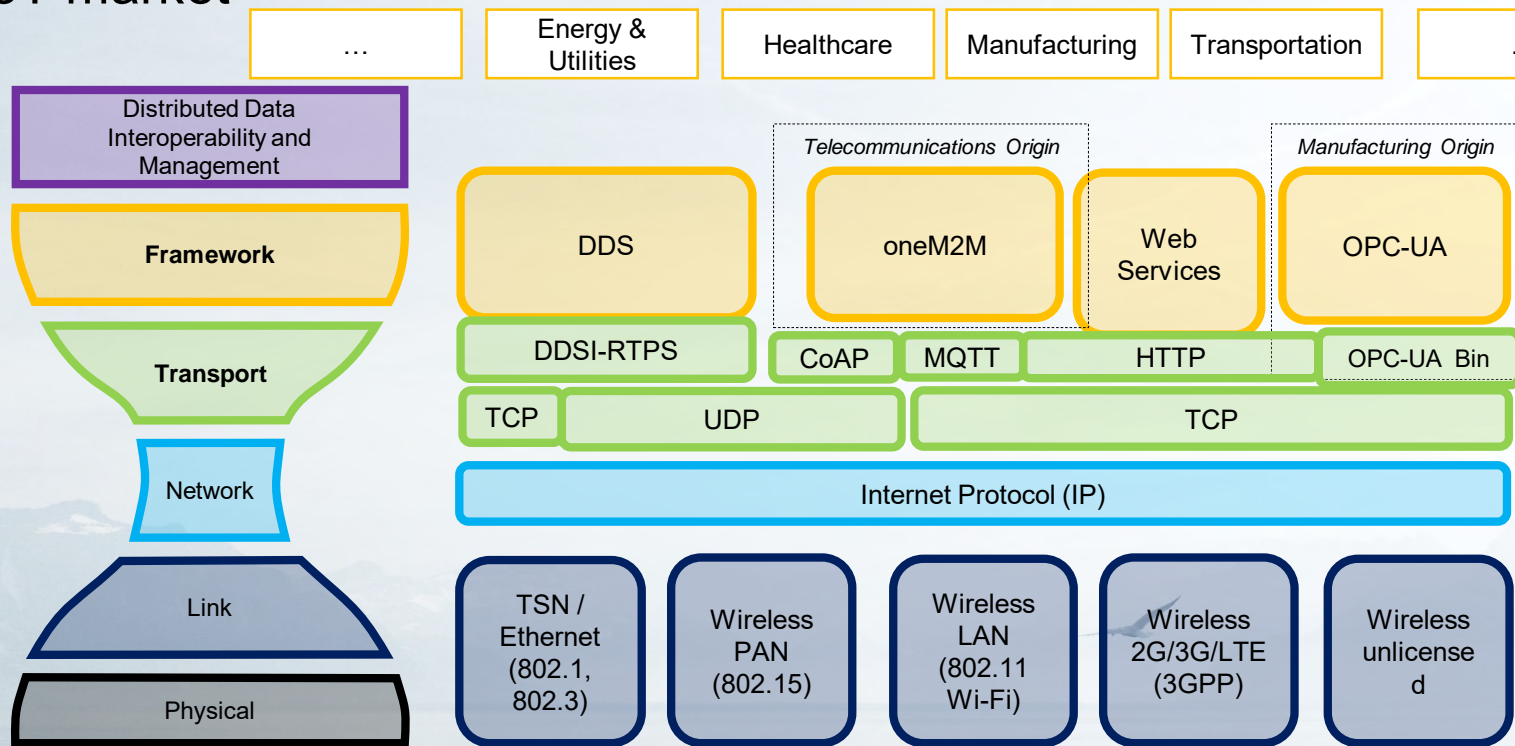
…

Energy & Utilities

Healthcare

Manufacturing

Transportation

Distributed Data Interoperability and Management

Framework

Transport

Network

Link

Physical

Telecommunications Origin

Manufacturing Origin

DDS

oneM2M

Web Services

OPC-UA

DDSI-RTPS

CoAP

MQTT

HTTP

OPC-UA Bin

TCP

UDP

TCP

Internet Protocol (IP)

TSN / Ethernet (802.1, 802.3)

Wireless PAN (802.15)

Wireless LAN (802.11 Wi-Fi)

Wireless 2G/3G/LTE (3GPP)

Wireless unlicensed